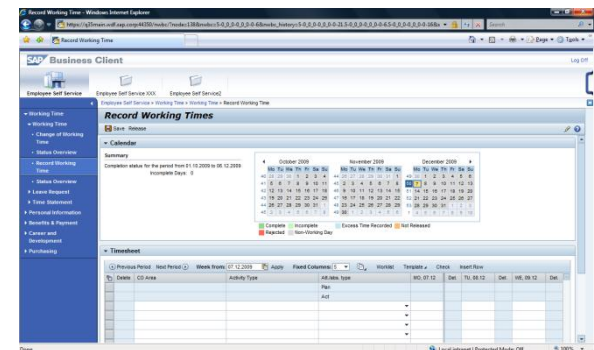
Record Working Time - Windows Internet Explorer

https://q35main.wdf.sap.corp:44350/nwbc/?sap-client=...

Record Working Time

Page ▾ Tools ▾

SAP Business Client

Log Off

Employee Self Service  Employee Self Service XXX  Employee Self Service2

Employee Self Service › Working Time › Working Time › Record Working Time

▾ Working Time
▾ Working Time
• Change of Working Time
• Status Overview
• Record Working Time
▾ Status Overview
▸ Leave Request
▸ Time Statement
▸ Personal Information
▸ Benefits & Payment
▸ Career and Development
▸ Purchasing

Record Working Times

Save  Release

▾ Calendar

Summary

Completion status for the period from 01.10.2009 to 06.12.2009:
Incomplete Days: 8

October 2009

| | Mo | Tu | We | Th | Fr | Sa | Su |
|---|---|---|---|---|---|---|---|
| 40 | 28 | 29 | 30 | 1 | 2 | 3 | 4 |
| 41 | 5 | 6 | 7 | 8 | 9 | 10 | 11 |
| 42 | 12 | 13 | 14 | 15 | 16 | 17 | 18 |
| 43 | 19 | 20 | 21 | 22 | 23 | 24 | 25 |
| 44 | 26 | 27 | 28 | 29 | 30 | 31 | 1 |
| 45 | 2 | 3 | 4 | 5 | 6 | 7 | 8 |

November 2009

| | Mo | Tu | We | Th | Fr | Sa | Su |
|---|---|---|---|---|---|---|---|
| 44 | 26 | 27 | 28 | 29 | 30 | 31 | 1 |
| 45 | 2 | 3 | 4 | 5 | 6 | 7 | 8 |
| 46 | 9 | 10 | 11 | 12 | 13 | 14 | 15 |
| 47 | 16 | 17 | 18 | 19 | 20 | 21 | 22 |
| 48 | 23 | 24 | 25 | 26 | 27 | 28 | 29 |
| 49 | 30 | 1 | 2 | 3 | 4 | 5 | 6 |

December 2009

| | Mo | Tu | We | Th | Fr | Sa | Su |
|---|---|---|---|---|---|---|---|
| 49 | 30 | 1 | 2 | 3 | 4 | 5 | 6 |
| 50 | 7 | 8 | 9 | 10 | 11 | 12 | 13 |
| 51 | 14 | 15 | 16 | 17 | 18 | 19 | 20 |
| 52 | 21 | 22 | 23 | 24 | 25 | 26 | 27 |
| 53 | 28 | 29 | 30 | 31 | 1 | 2 | 3 |
| 2 | 4 | 5 | 6 | 7 | 8 | 9 | 10 |

Complete  Incomplete  Excess Time Recorded  Not Released
Rejected  Non-Working Day

▾ Timesheet

Previous Period  Next Period  Week from: 07.12.2009  Apply  Fixed Columns: 5  Worklist  Template ▾  Check  Insert Row

| | Delete | CO Area | Activity Type | Att./abs. type | MO, 07.12 | Det. | TU, 08.12 | Det. | WE, 09.12 | Det. |
|---|---|---|---|---|---|---|---|---|---|---|
| | | | | Pax | | | | | | |
| | | | | Act | | | | | | |
| | | | | | | | | | | |
| | | | | | | | | | | |
| | | | | | | | | | | |
| | | | | | | | | | | |

Done  Local intranet | Protected Mode: Off  100%